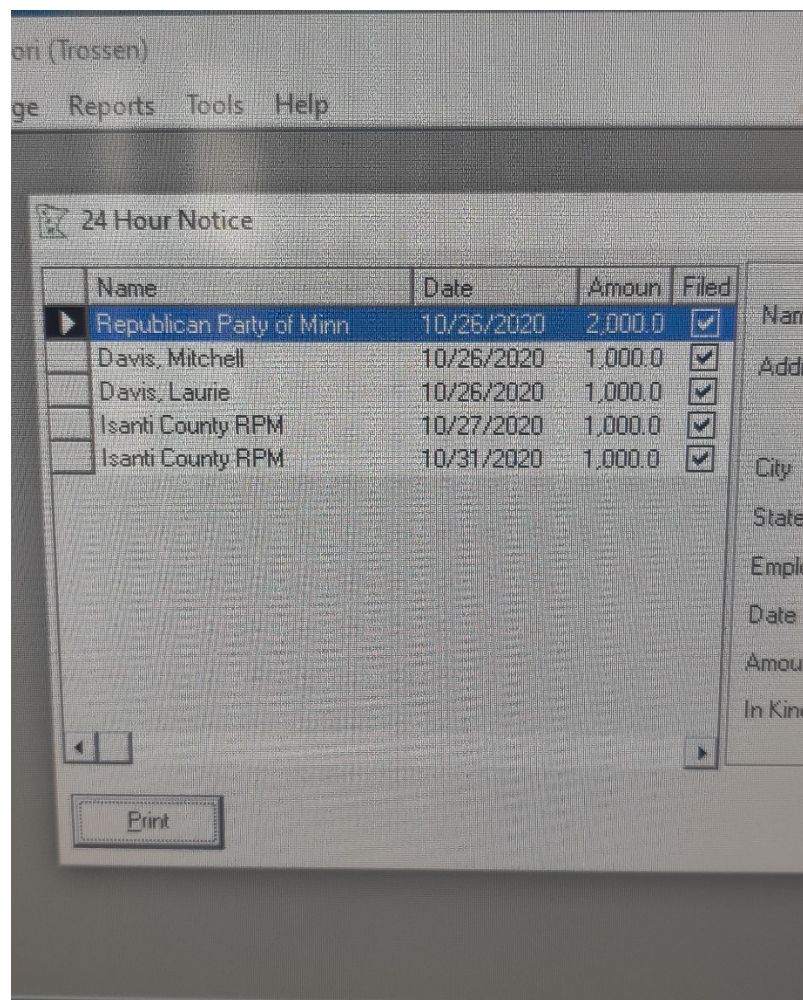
ori (Trossen)

ge Reports Tools Help

24 Hour Notice

| Name | Date | Amoun | Filed |
|---|---|---|---|
| Republican Party of Minn | 10/26/2020 | 2,000.0 | ☑ |
| Davis, Mitchell | 10/26/2020 | 1,000.0 | ☑ |
| Davis, Laurie | 10/26/2020 | 1,000.0 | ☑ |
| Isanti County RPM | 10/27/2020 | 1,000.0 | ☑ |
| Isanti County RPM | 10/31/2020 | 1,000.0 | ☑ |

Nam
Addr
City
State
Empl
Date
Amou
In Kin

Print